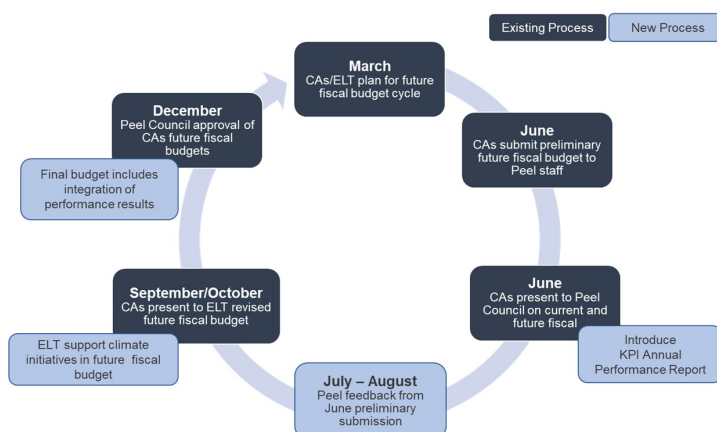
Existing Process

New Process

March
CAs/ELT plan for future fiscal budget cycle

June
CAs submit preliminary future fiscal budget to Peel staff

June
CAs present to Peel Council on current and future fiscal

Introduce KPI Annual Performance Report

July – August
Peel feedback from June preliminary submission

September/October
CAs present to ELT revised future fiscal budget

ELT support climate initiatives in future fiscal budget

December
Peel Council approval of CAs future fiscal budgets

Final budget includes integration of performance results